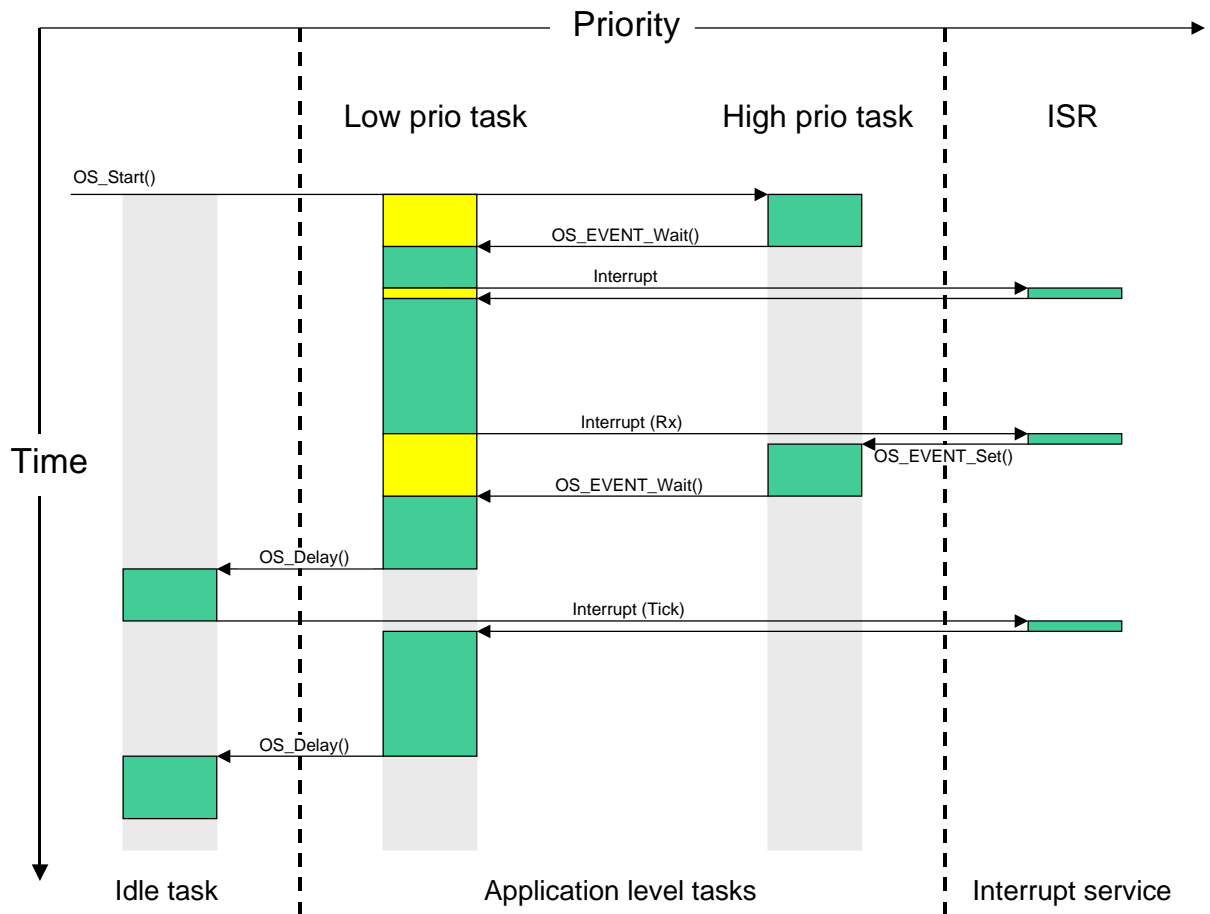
Priority

Low prio task

High prio task

ISR

OS_Start()

OS_EVENT_Wait()

Interrupt

Interrupt (Rx)

OS_EVENT_Set()

Time

OS_EVENT_Wait()

OS_Delay()

Interrupt (Tick)

OS_Delay()

Idle task

Application level tasks

Interrupt service